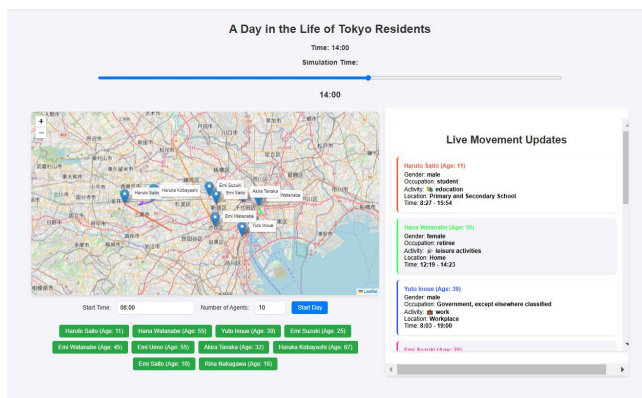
A Day in the Life of Tokyo Residents

Time: 14:00

Simulation Time:

14:00

+
−

Haruto Saito
Haruto Kobayashi
Emi Suzuki
Emi Saito
Akira Tanaka
Watanabe
Emi Watanabe
Yuto Inoue

Leaflet

Start Time: 08:00 Number of Agents: 10 Start Day

Haruto Saito (Age: 11) Hana Watanabe (Age: 55) Yuto Inoue (Age: 39) Emi Suzuki (Age: 25) Emi Watanabe (Age: 45) Emi Ueno (Age: 55) Akira Tanaka (Age: 32) Haruto Kobayashi (Age: 67) Emi Saito (Age: 19) Rina Nakagawa (Age: 16)

Live Movement Updates

Haruto Saito (Age: 11)
Gender: male
Occupation: student
Activity: education
Location: Primary and Secondary School
Time: 8:27 - 15:54

Hana Watanabe (Age: 55)
Gender: female
Occupation: retiree
Activity: leisure activities
Location: Home
Time: 12:19 - 14:23

Yuto Inoue (Age: 39)
Gender: male
Occupation: Government, except elsewhere classified
Activity: work
Location: Workplace
Time: 8:03 - 19:00

Emi Suzuki (Age: 25)